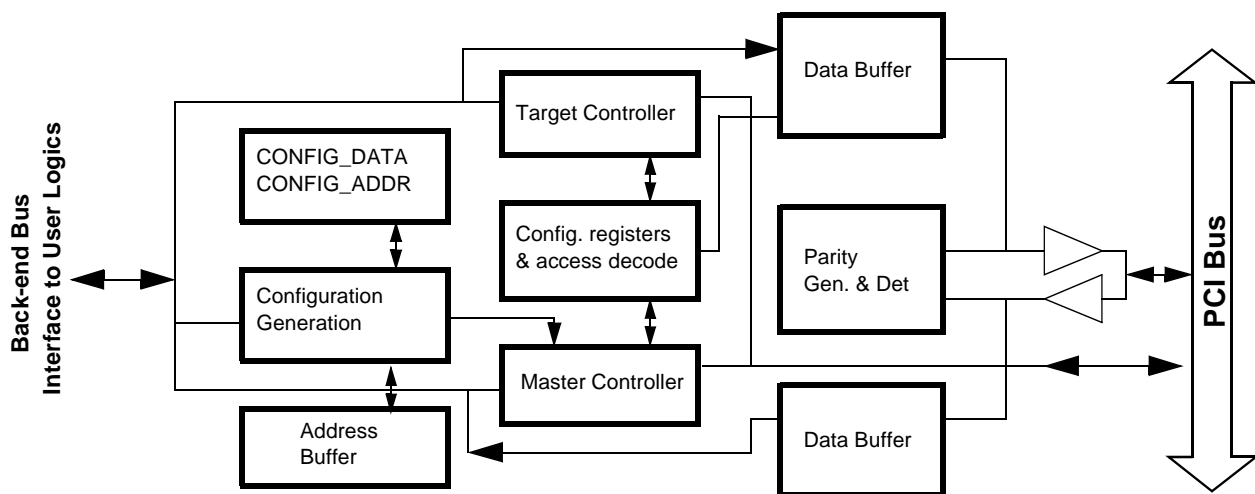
Back-end Bus
Interface to User Logics

CONFIG_DATA
CONFIG_ADDR

Configuration
Generation

Address
Buffer

Target Controller

Config. registers
& access decode

Master Controller

Data Buffer

Parity
Gen. & Det

Data Buffer

PCI Bus